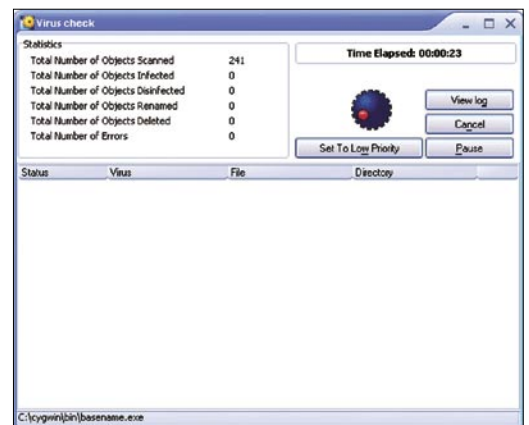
Virus check

Statistics

| | |
|---|---|
| Total Number of Objects Scanned | 241 |
| Total Number of Objects Infected | 0 |
| Total Number of Objects Disinfected | 0 |
| Total Number of Objects Renamed | 0 |
| Total Number of Objects Deleted | 0 |
| Total Number of Errors | 0 |

Time Elapsed: 00:00:23

View log

Cancel

Set To Low Priority

Pause

| Status | Virus | File | Directory |
|---|---|---|---|

C:\cygwin\bin\basename.exe